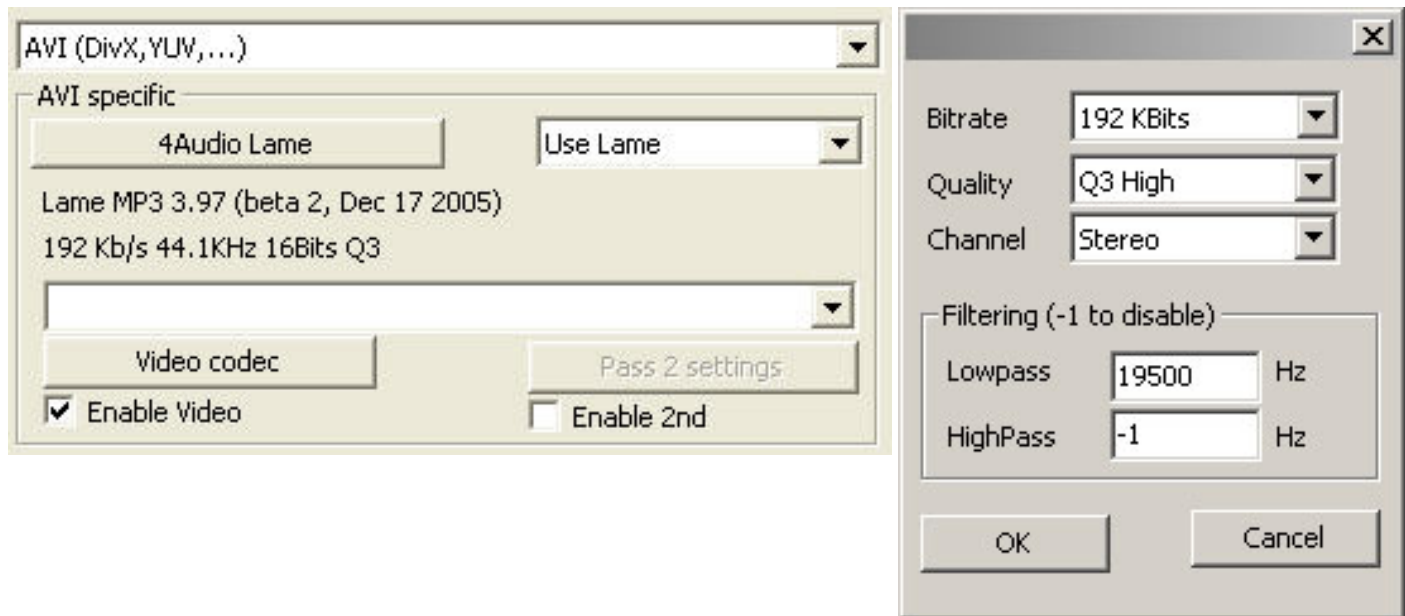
AVI (DivX,YUV,...)

AVI specific

4Audio Lame

Use Lame

Lame MP3 3.97 (beta 2, Dec 17 2005)

192 Kb/s 44.1KHz 16Bits Q3

Video codec

Pass 2 settings

Enable Video

Enable 2nd

Bitrate 192 KBits

Quality Q3 High

Channel Stereo

Filtering (-1 to disable)

Lowpass 19500 Hz

HighPass -1 Hz

OK

Cancel